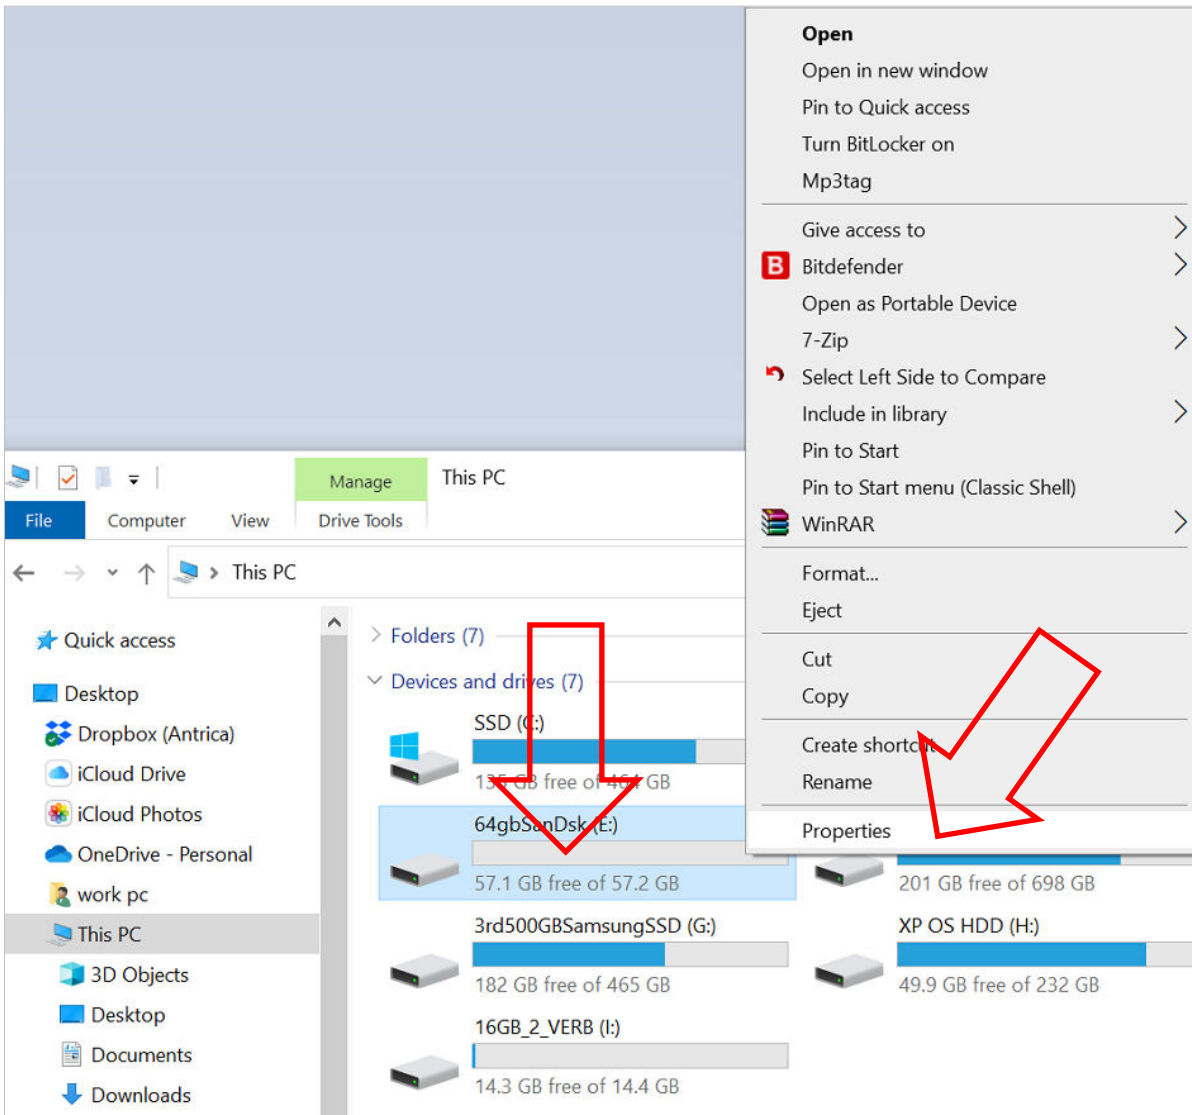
Open
Open in new window
Pin to Quick access
Turn BitLocker on
Mp3tag

Give access to
Bitdefender
Open as Portable Device
7-Zip
Select Left Side to Compare
Include in library
Pin to Start
Pin to Start menu (Classic Shell)
WinRAR

Format...
Eject

Cut
Copy

Create shortcut
Rename

Properties

Manage
This PC
File
Computer
View
Drive Tools

This PC

Quick access
Desktop
Dropbox (Antrica)
iCloud Drive
iCloud Photos
OneDrive - Personal
work pc
This PC
3D Objects
Desktop
Documents
Downloads

Folders (7)
Devices and drives (7)

SSD (C:)
13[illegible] GB free of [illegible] GB

64gbSanDsk (E:)
57.1 GB free of 57.2 GB

201 GB free of 698 GB

3rd500GBSamsungSSD (G:)
182 GB free of 465 GB

XP OS HDD (H:)
49.9 GB free of 232 GB

16GB_2_VERB (I:)
14.3 GB free of 14.4 GB